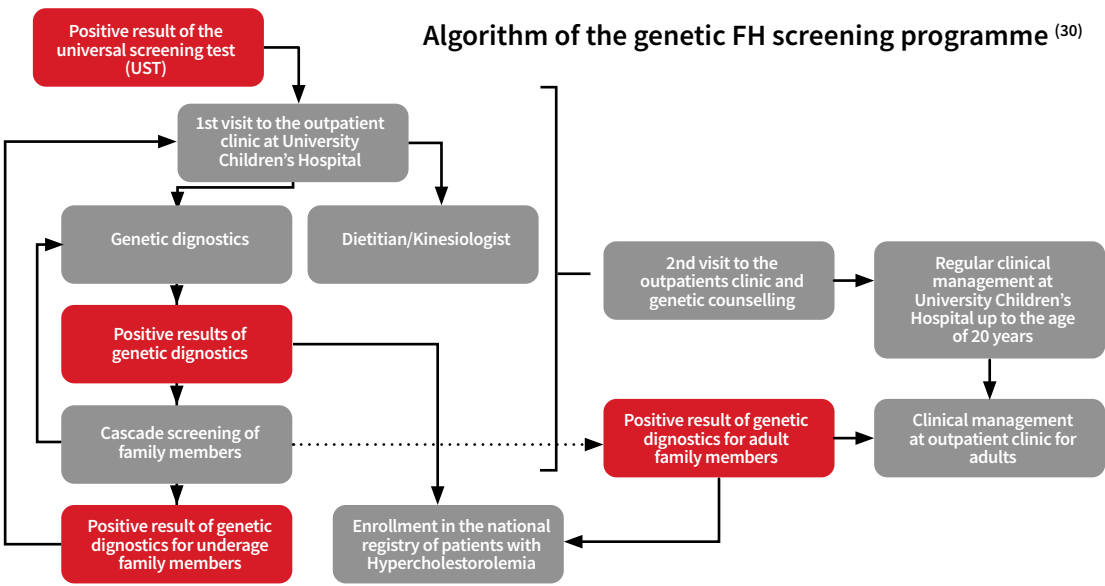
Algorithm of the genetic FH screening programme $^{(30)}$

Positive result of the universal screening test (UST)

1st visit to the outpatient clinic at University Children's Hospital

Genetic dignostics

Dietitian/Kinesiologist

Positive results of genetic dignostics

Cascade screening of family members

Positive result of genetic dignostics for underage family members

Enrollment in the national registry of patients with Hypercholestorolemia

2nd visit to the outpatients clinic and genetic counselling

Regular clinical management at University Children's Hospital up to the age of 20 years

Positive result of genetic dignostics for adult family members

Clinical management at outpatient clinic for adults